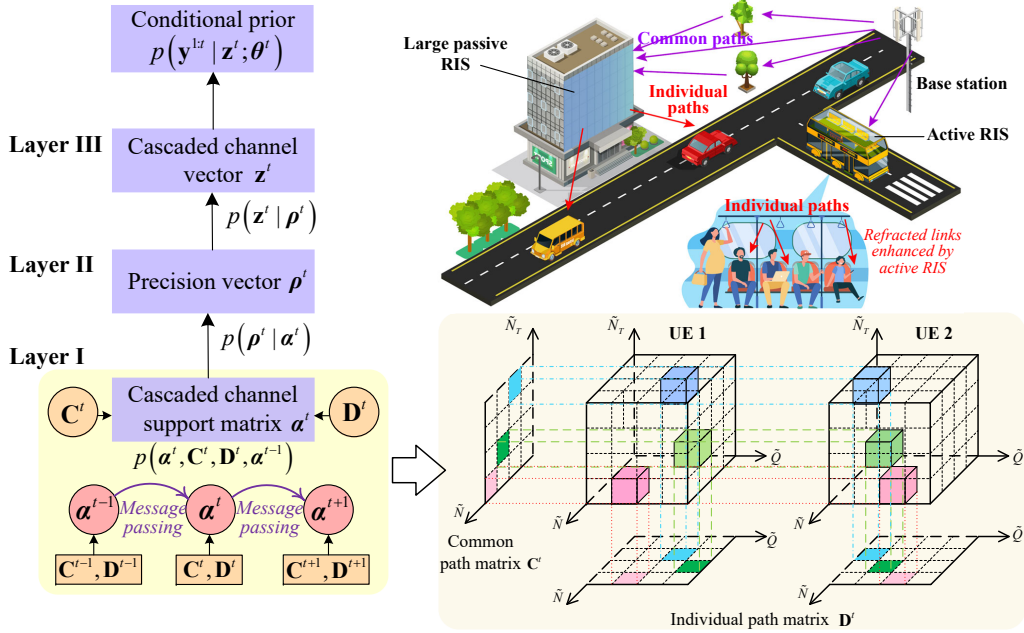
Conditional prior $p\left(\mathbf{y}^{1:t} \mid \mathbf{z}^t; \boldsymbol{\theta}^t\right)$

Layer III

Cascaded channel vector $\mathbf{z}^t$

$p\left(\mathbf{z}^t \mid \boldsymbol{\rho}^t\right)$

Layer II

Precision vector $\boldsymbol{\rho}^t$

$p\left(\boldsymbol{\rho}^t \mid \boldsymbol{\alpha}^t\right)$

Layer I

$\mathbf{C}^t$

Cascaded channel support matrix $\boldsymbol{\alpha}^t$

$\mathbf{D}^t$

$p\left(\boldsymbol{\alpha}^t, \mathbf{C}^t, \mathbf{D}^t, \boldsymbol{\alpha}^{t-1}\right)$

$\boldsymbol{\alpha}^{t-1}$

Message passing

$\boldsymbol{\alpha}^t$

Message passing

$\boldsymbol{\alpha}^{t+1}$

$\mathbf{C}^{t-1}, \mathbf{D}^{t-1}$

$\mathbf{C}^t, \mathbf{D}^t$

$\mathbf{C}^{t+1}, \mathbf{D}^{t+1}$

Large passive RIS

Common paths

Individual paths

Base station

Active RIS

Individual paths

Refracted links enhanced by active RIS

$\tilde{N}_T$

$\tilde{N}_T$

UE 1

$\tilde{N}_T$

UE 2

$\tilde{Q}$

$\tilde{Q}$

$\tilde{N}$

$\tilde{N}$

$\tilde{N}$

Common path matrix $\mathbf{C}^t$

$\tilde{Q}$

$\tilde{N}$

Individual path matrix $\mathbf{D}^t$